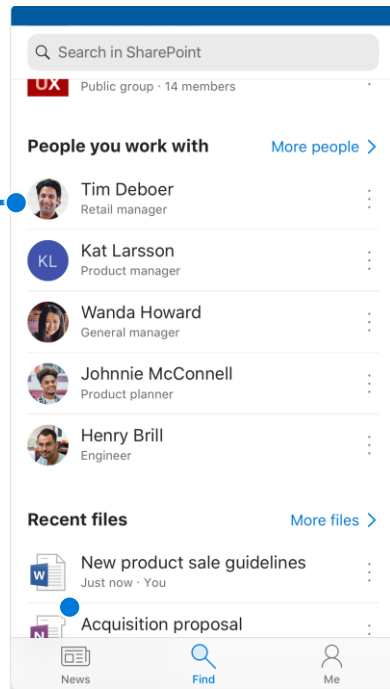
Search in SharePoint

UX Public group · 14 members

People you work with
More people >

Tim Deboer
Retail manager

KL
Kat Larsson
Product manager

Wanda Howard
General manager

Johnnie McConnell
Product planner

Henry Brill
Engineer

Recent files
More files >

W
New product sale guidelines
Just now · You

N
Acquisition proposal

News
Find
Me